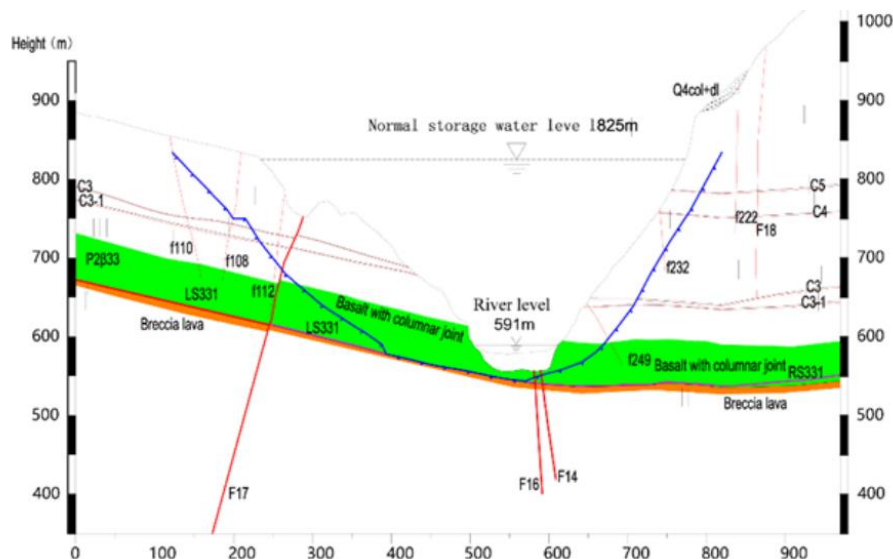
Height (m)

1000

900

800

700

600

500

400

Normal storage water leve 1825m

Q4col+dl

C3

C3-1

f110

f108

f112

P2β33

LS331

Breccia lava

LS331

Basalt with columnar joint

River level 591m

C5

C4

f222

F18

f232

C3

C3-1

f249

Basalt with columnar joint

RS331

Breccia lava

F17

F16

F14

0 100 200 300 400 500 600 700 800 900